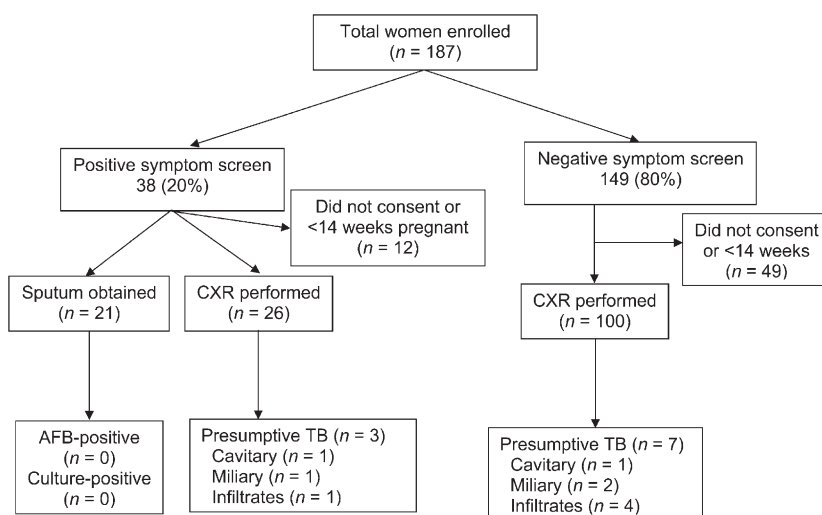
Total women enrolled
($n$ = 187)

Positive symptom screen
38 (20%)

Negative symptom screen
149 (80%)

Did not consent or <14 weeks pregnant
($n$ = 12)

Did not consent or <14 weeks
($n$ = 49)

Sputum obtained
($n$ = 21)

CXR performed
($n$ = 26)

CXR performed
($n$ = 100)

AFB-positive
($n$ = 0)
Culture-positive
($n$ = 0)

Presumptive TB ($n$ = 3)
Cavitary ($n$ = 1)
Miliary ($n$ = 1)
Infiltrates ($n$ = 1)

Presumptive TB ($n$ = 7)
Cavitary ($n$ = 1)
Miliary ($n$ = 2)
Infiltrates ($n$ = 4)